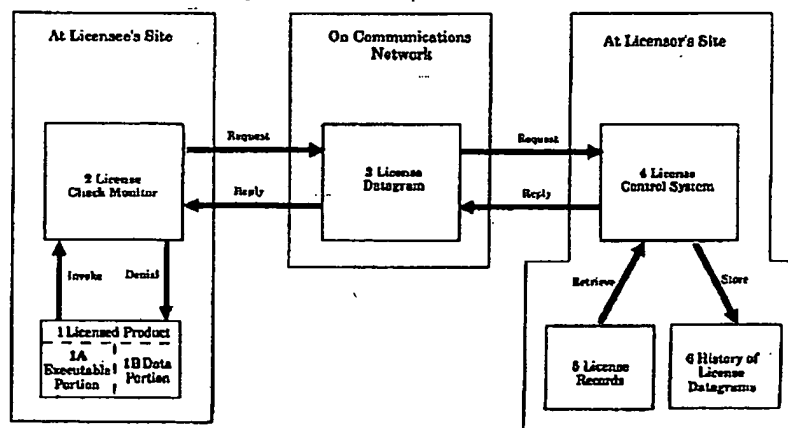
At Licensee's Site

On Communications Network

At Licensor's Site

Request

Request

2 License Check Monitor

3 License Datagram

4 License Control System

Reply

Reply

Invoke

Denial

Retrieve

Store

1 Licensed Product

1A Executable Portion

1B Data Portion

5 License Records

6 History of License Datagrams